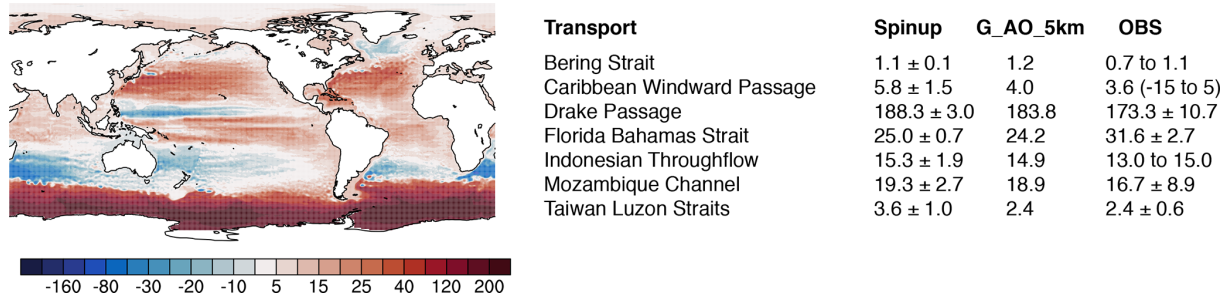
-160 -80 -30 -20 -10 5 15 25 40 120 200

| Transport | Spinup | G_AO_5km | OBS |
|---|---|---|---|
| Bering Strait | 1.1 ± 0.1 | 1.2 | 0.7 to 1.1 |
| Caribbean Windward Passage | 5.8 ± 1.5 | 4.0 | 3.6 (-15 to 5) |
| Drake Passage | 188.3 ± 3.0 | 183.8 | 173.3 ± 10.7 |
| Florida Bahamas Strait | 25.0 ± 0.7 | 24.2 | 31.6 ± 2.7 |
| Indonesian Throughflow | 15.3 ± 1.9 | 14.9 | 13.0 to 15.0 |
| Mozambique Channel | 19.3 ± 2.7 | 18.9 | 16.7 ± 8.9 |
| Taiwan Luzon Straits | 3.6 ± 1.0 | 2.4 | 2.4 ± 0.6 |